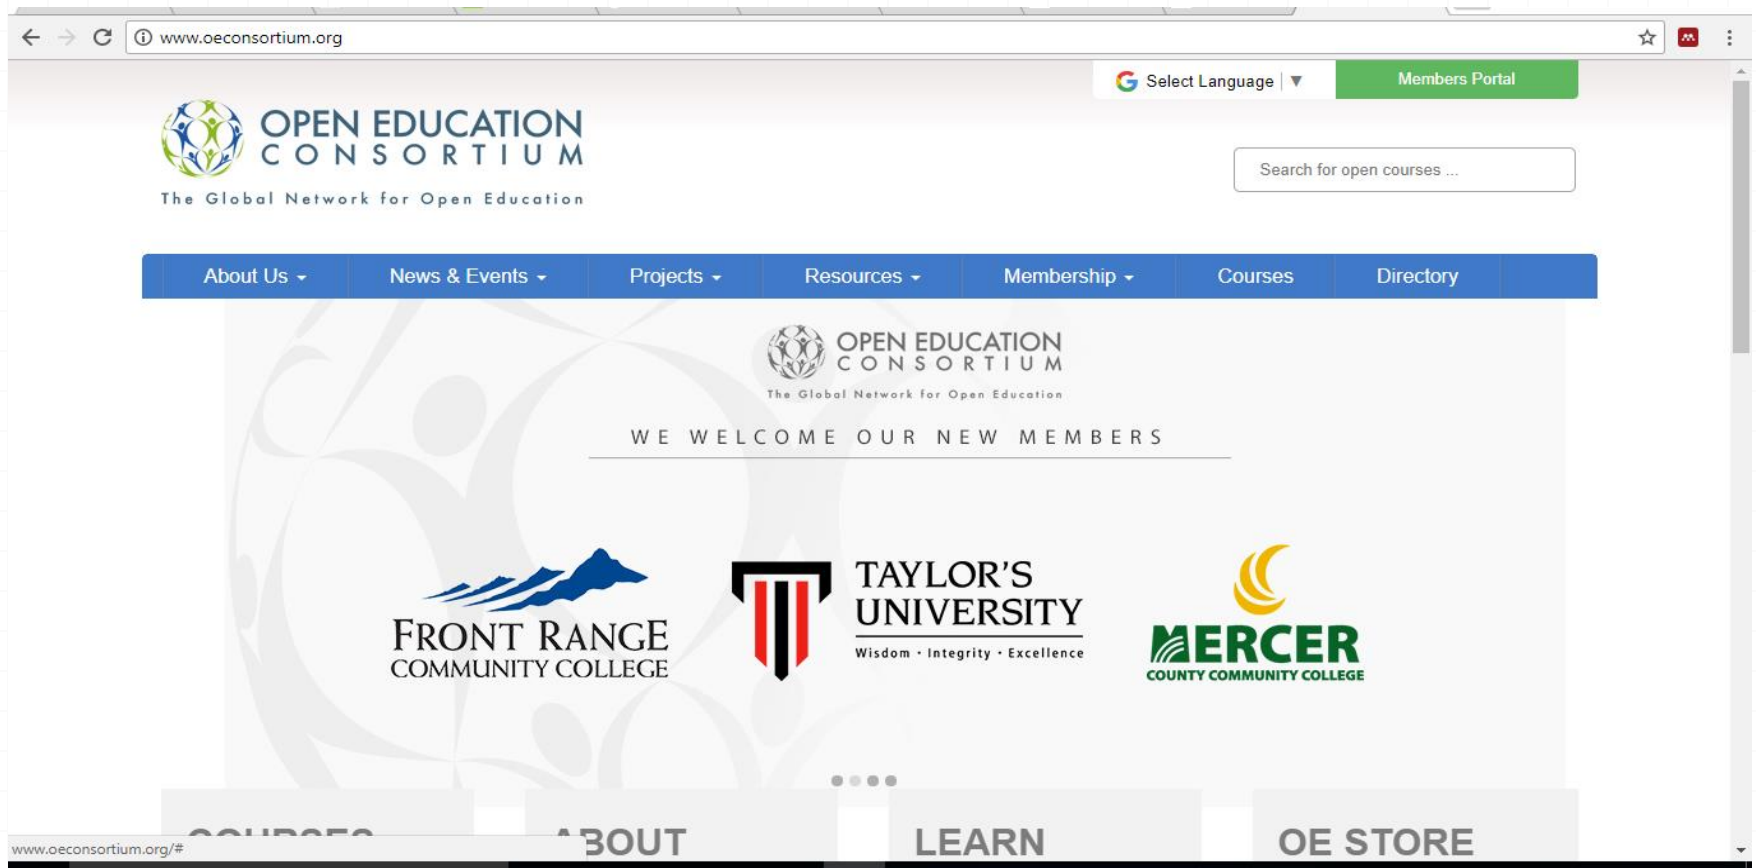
www.oeconsortium.org

Select Language ▼

Members Portal

OPEN EDUCATION
CONSORTIUM
The Global Network for Open Education

Search for open courses ...

About Us News & Events Projects Resources Membership Courses Directory

OPEN EDUCATION
CONSORTIUM
The Global Network for Open Education

WE WELCOME OUR NEW MEMBERS

FRONT RANGE
COMMUNITY COLLEGE

TAYLOR'S
UNIVERSITY
Wisdom • Integrity • Excellence

MERCER
COUNTY COMMUNITY COLLEGE

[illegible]

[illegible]BOUT

LEARN

OE STORE

www.oeconsortium.org/#